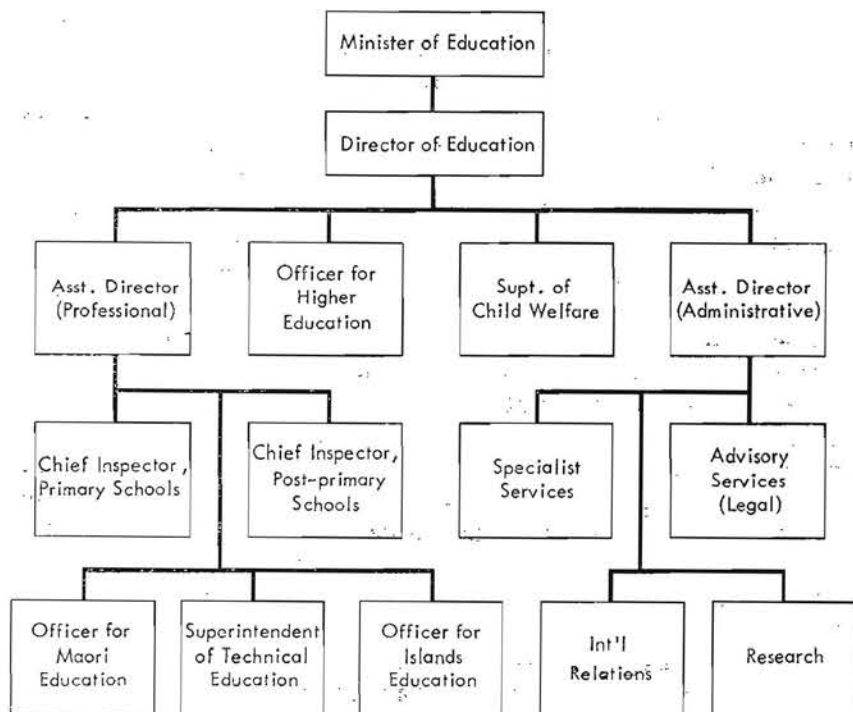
Minister of Education

Director of Education

Asst. Director (Professional)

Officer for Higher Education

Supt. of Child Welfare

Asst. Director (Administrative)

Chief Inspector, Primary Schools

Chief Inspector, Post-primary Schools

Specialist Services

Advisory Services (Legal)

Officer for Maori Education

Superintendent of Technical Education

Officer for Islands Education

Int'l Relations

Research